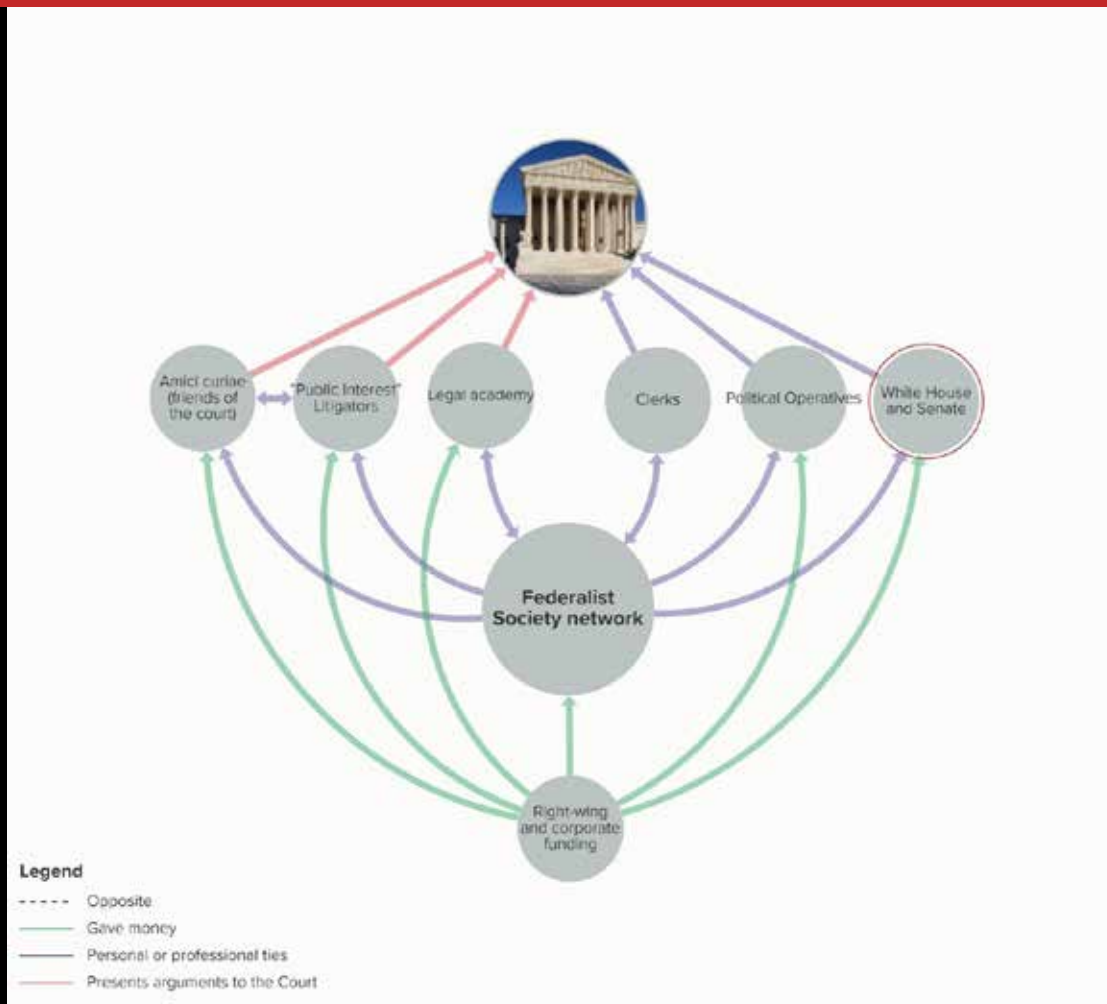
Amici curiae (friends of the court)

"Public Interest" Litigators

Legal academy

Clerks

Political Operatives

White House and Senate

Federalist Society network

Right-wing and corporate funding

Legend

Opposite

Gave money

Personal or professional ties

Presents arguments to the Court